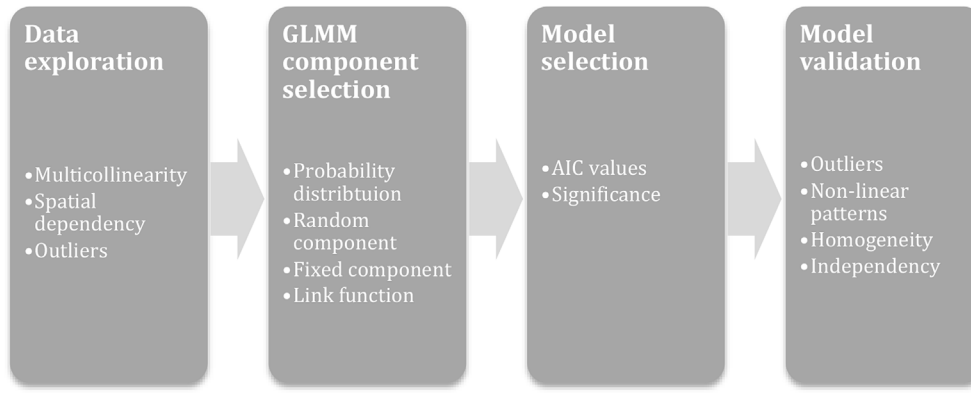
Data exploration

• Multicollinearity
• Spatial dependency
• Outliers

GLMM component selection

• Probability distribtuion
• Random component
• Fixed component
• Link function

Model selection

• AIC values
• Significance

Model validation

• Outliers
• Non-linear patterns
• Homogeneity
• Independency